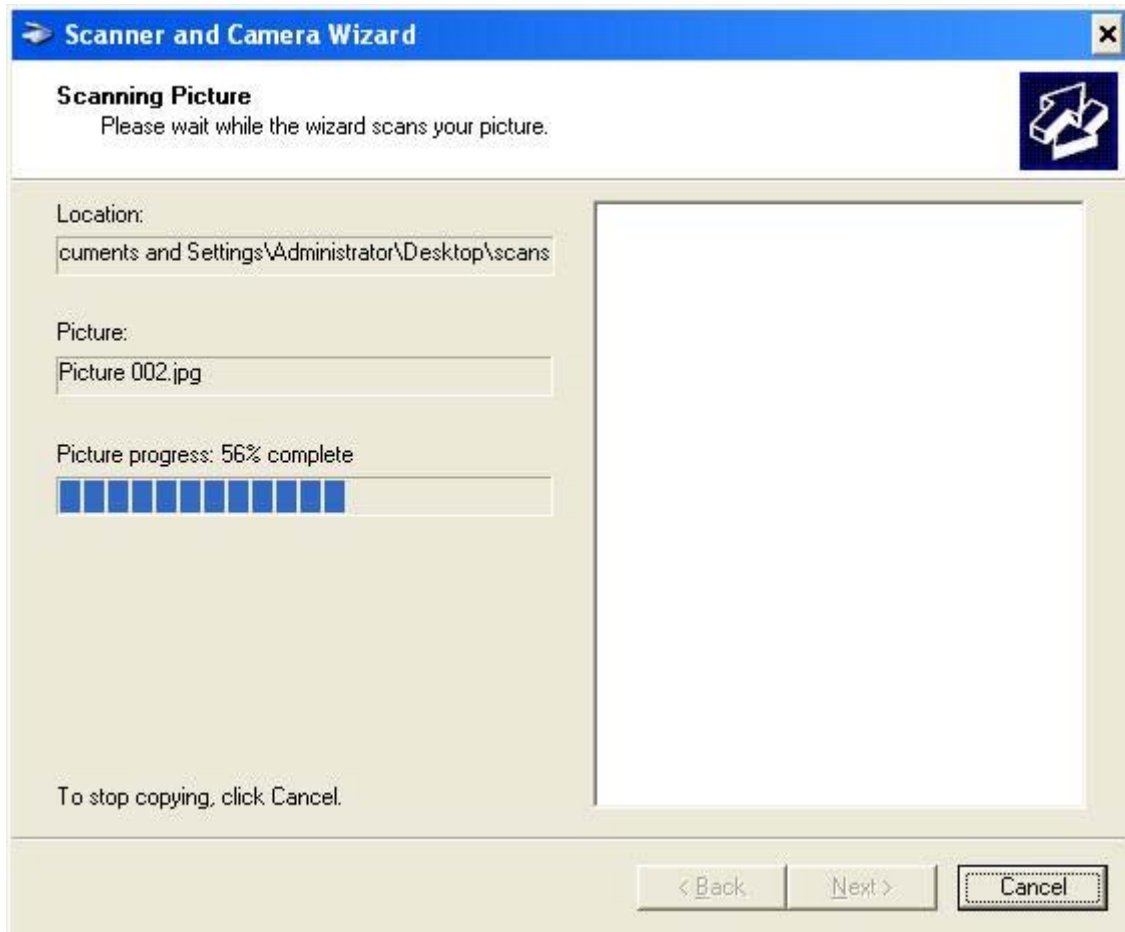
Scanner and Camera Wizard

Scanning Picture
Please wait while the wizard scans your picture.

Location:
cuments and Settings\Administrator\Desktop\scans

Picture:
Picture 002.jpg

Picture progress: 56% complete

To stop copying, click Cancel.

< Back
Next >
Cancel